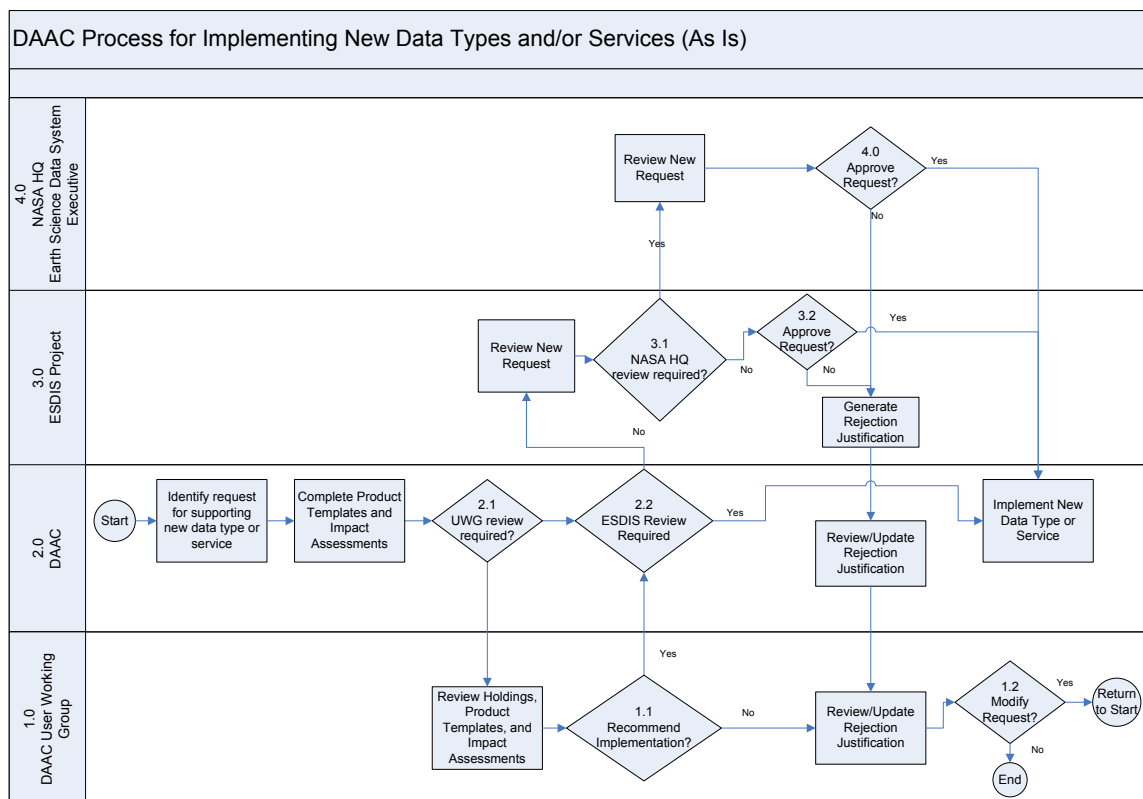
DAAC Process for Implementing New Data Types and/or Services (As Is)

4.0 NASA HQ Earth Science Data System Executive

Review New Request

4.0 Approve Request?

Yes

No

Yes

3.0 ESDIS Project

Review New Request

3.1 NASA HQ review required?

No

3.2 Approve Request?

Yes

No

Generate Rejection Justification

No

2.0 DAAC

Start

Identify request for supporting new data type or service

Complete Product Templates and Impact Assessments

2.1 UWG review required?

2.2 ESDIS Review Required

Yes

Review/Update Rejection Justification

Implement New Data Type or Service

1.0 DAAC User Working Group

Yes

Review Holdings, Product Templates, and Impact Assessments

1.1 Recommend Implementation?

No

Review/Update Rejection Justification

1.2 Modify Request?

Yes

Return to Start

No

End